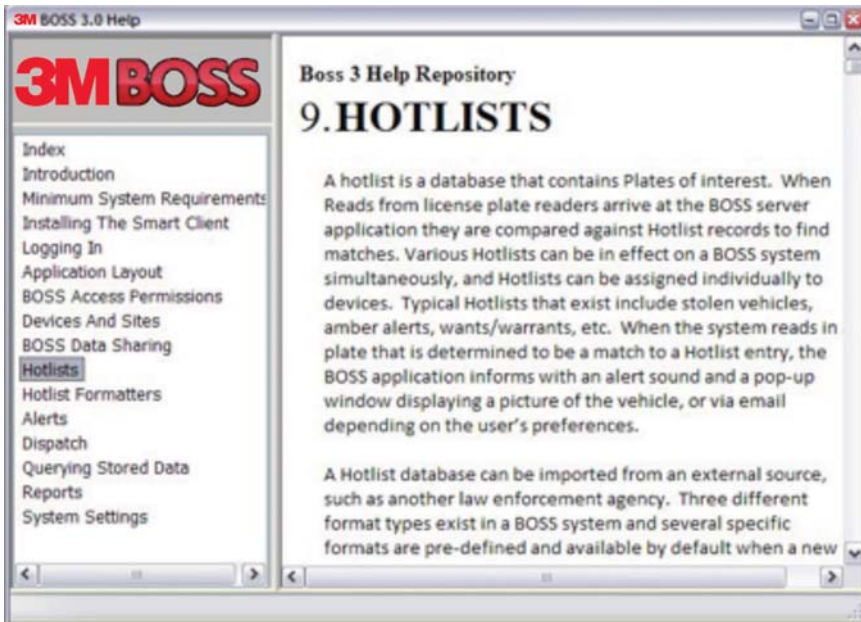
3M BOSS 3.0 Help

3MBOSS

Index
Introduction
Minimum System Requirements
Installing The Smart Client
Logging In
Application Layout
BOSS Access Permissions
Devices And Sites
BOSS Data Sharing
Hotlists
Hotlist Formatters
Alerts
Dispatch
Querying Stored Data
Reports
System Settings

Boss 3 Help Repository

9.HOTLISTS

A hotlist is a database that contains Plates of interest. When Reads from license plate readers arrive at the BOSS server application they are compared against Hotlist records to find matches. Various Hotlists can be in effect on a BOSS system simultaneously, and Hotlists can be assigned individually to devices. Typical Hotlists that exist include stolen vehicles, amber alerts, wants/warrants, etc. When the system reads in plate that is determined to be a match to a Hotlist entry, the BOSS application informs with an alert sound and a pop-up window displaying a picture of the vehicle, or via email depending on the user's preferences.

A Hotlist database can be imported from an external source, such as another law enforcement agency. Three different format types exist in a BOSS system and several specific formats are pre-defined and available by default when a new